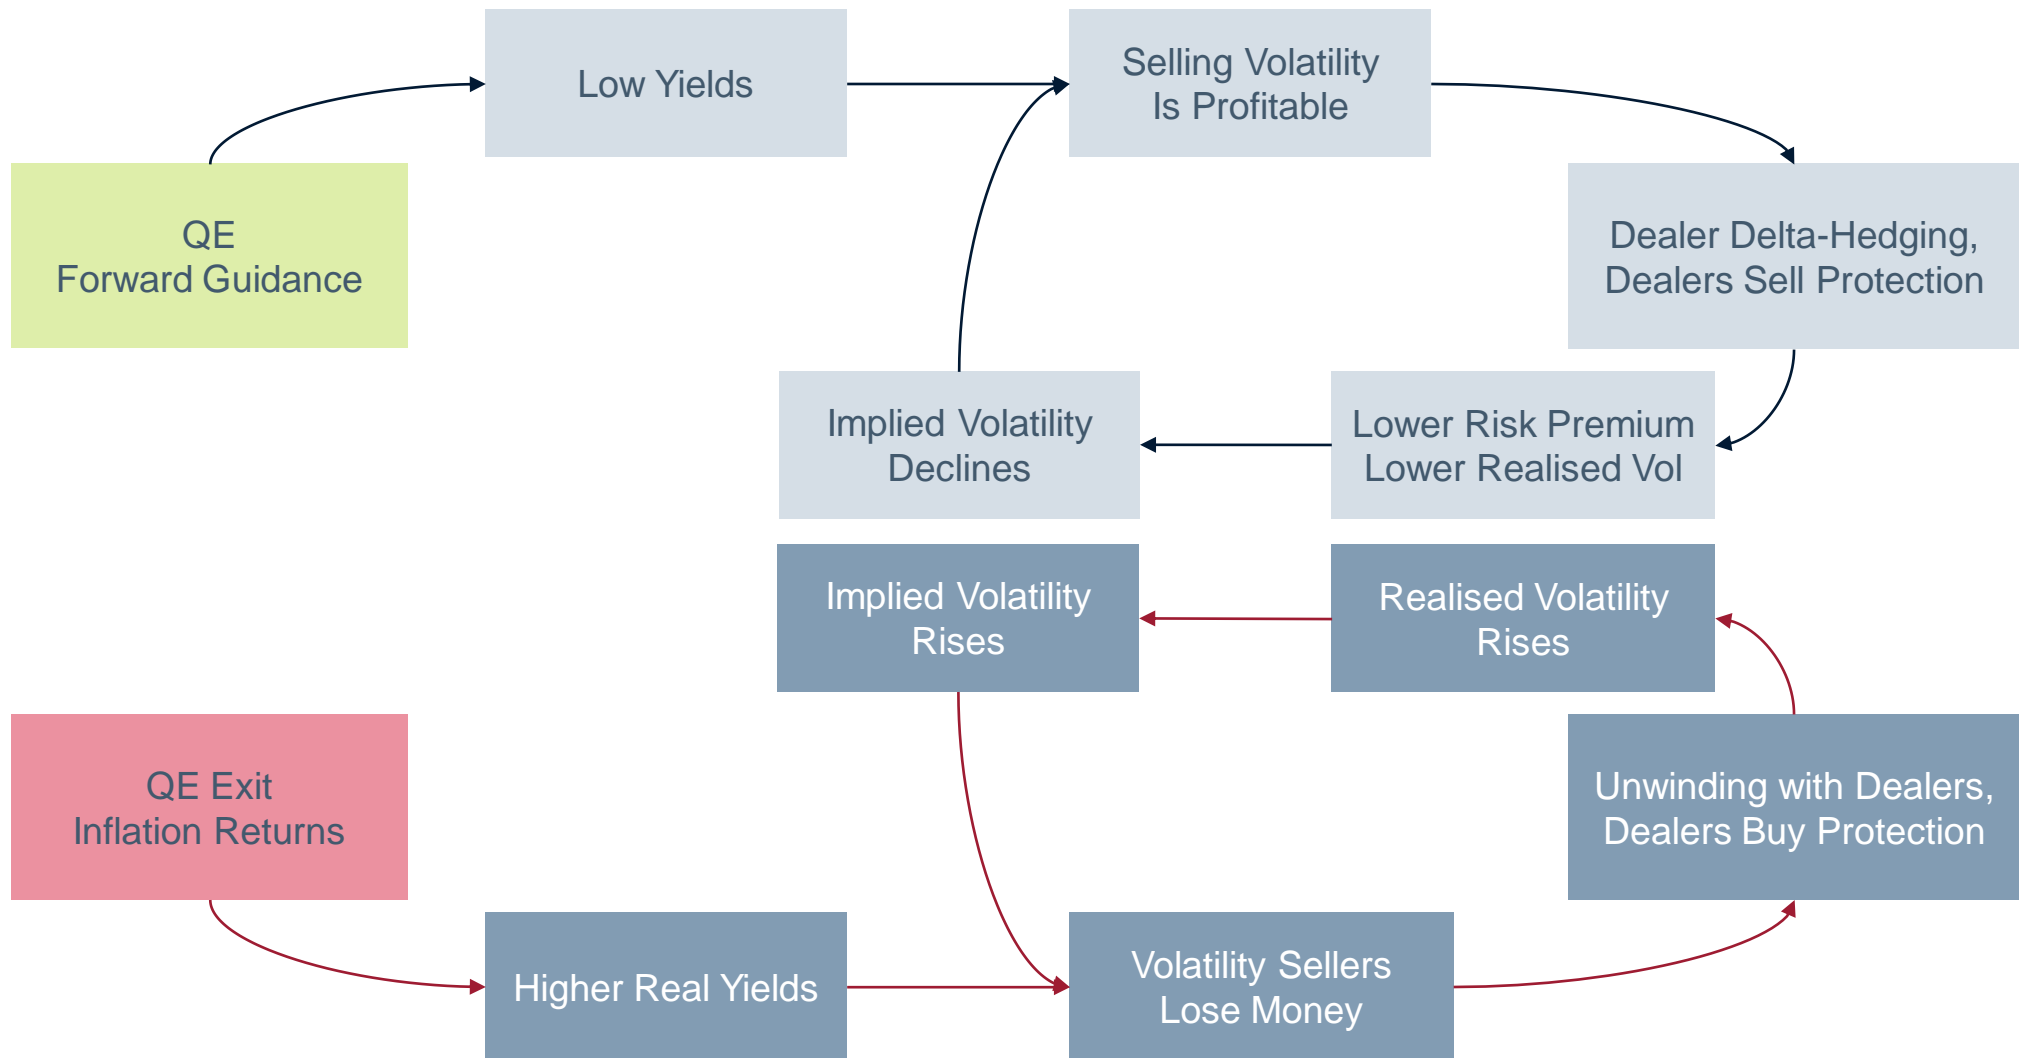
Low Yields

Selling Volatility
Is Profitable

QE
Forward Guidance

Dealer Delta-Hedging,
Dealers Sell Protection

Implied Volatility
Declines

Lower Risk Premium
Lower Realised Vol

Implied Volatility
Rises

Realised Volatility
Rises

QE Exit
Inflation Returns

Unwinding with Dealers,
Dealers Buy Protection

Higher Real Yields

Volatility Sellers
Lose Money